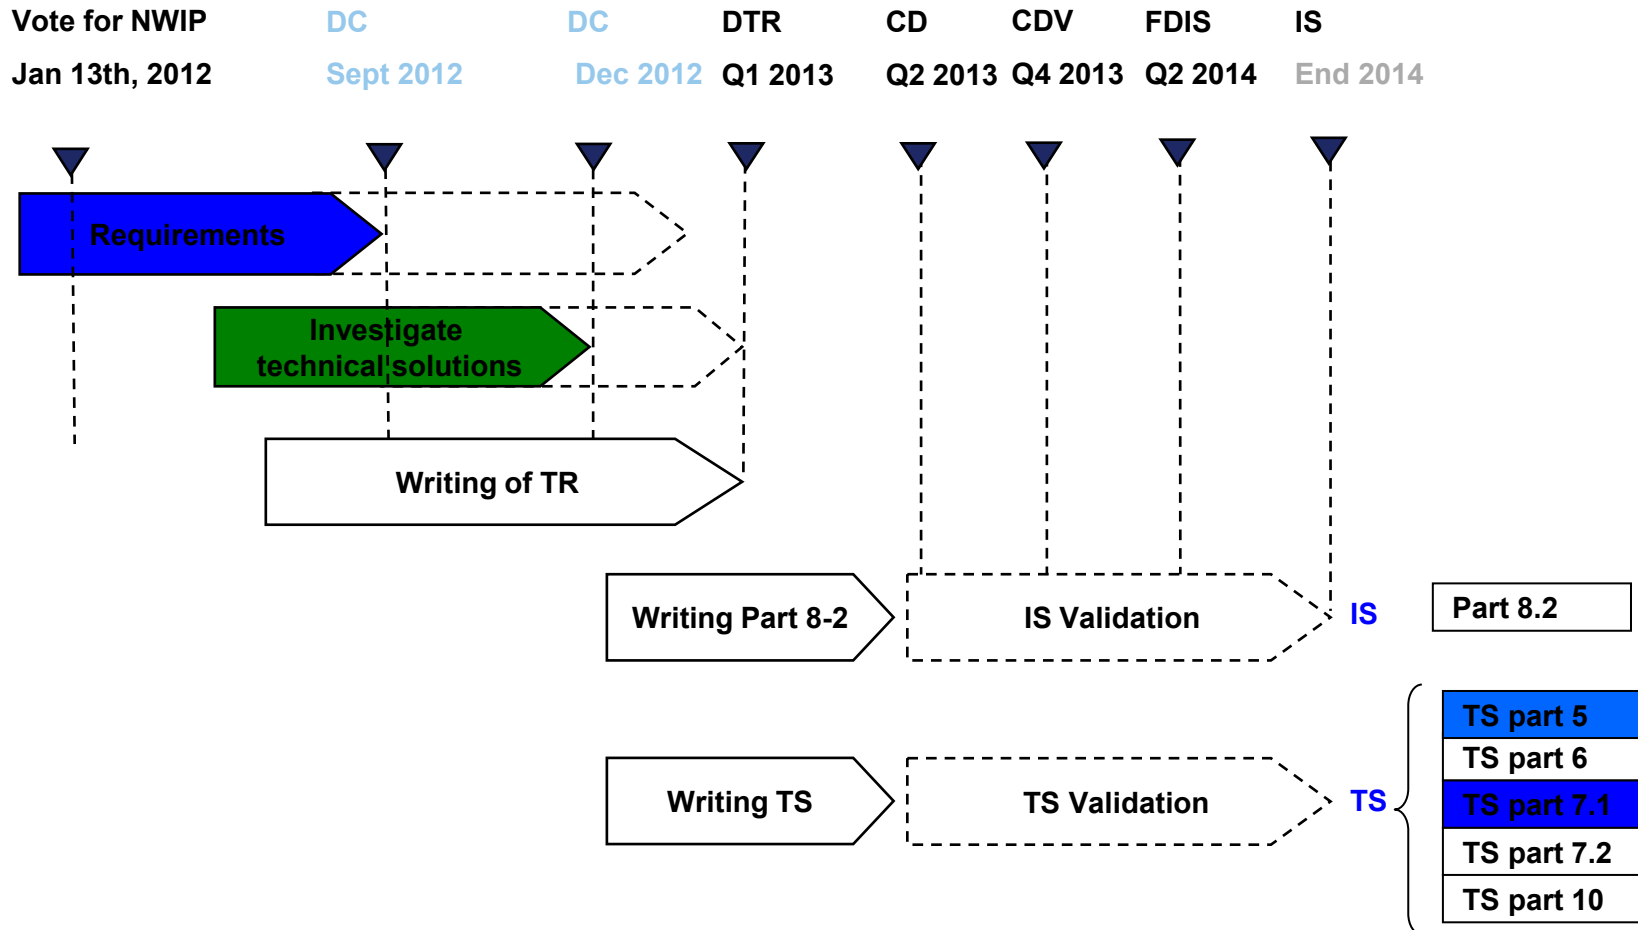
| Vote for NWIP | DC | DC | DTR | CD | CDV | FDIS | IS |
|---|---|---|---|---|---|---|---|
| Jan 13th, 2012 | Sept 2012 | Dec 2012 | Q1 2013 | Q2 2013 | Q4 2013 | Q2 2014 | End 2014 |

Requirements

Investigate technical solutions

Writing of TR

Writing Part 8-2

IS Validation

IS

Part 8.2

Writing TS

TS Validation

TS

TS part 5
TS part 6
TS part 7.1
TS part 7.2
TS part 10